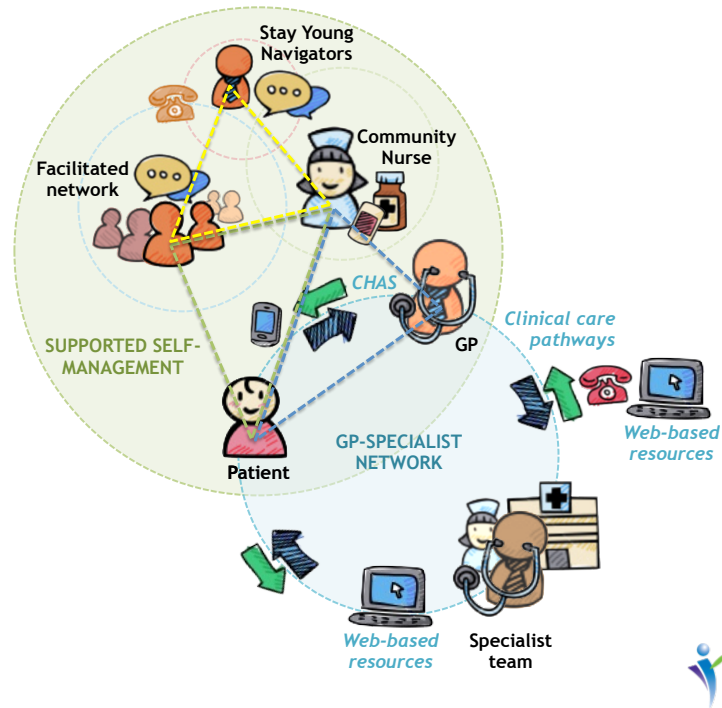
Stay Young Navigators

Community Nurse

Facilitated network

CHAS

GP

Clinical care pathways

SUPPORTED SELF-MANAGEMENT

Patient

GP-SPECIALIST NETWORK

Web-based resources

Web-based resources

Specialist team